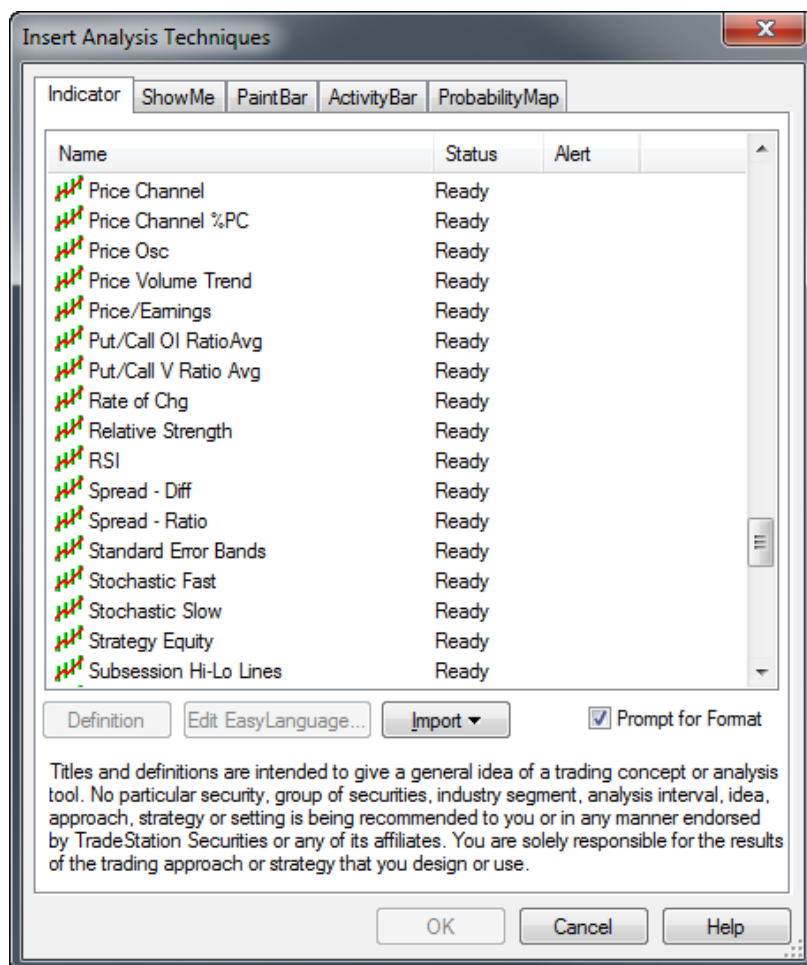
Insert Analysis Techniques

Indicator | ShowMe | PaintBar | ActivityBar | ProbabilityMap

| Name | Status | Alert |
|---|---|---|
| Price Channel | Ready | |
| Price Channel %PC | Ready | |
| Price Osc | Ready | |
| Price Volume Trend | Ready | |
| Price/Earnings | Ready | |
| Put/Call OI RatioAvg | Ready | |
| Put/Call V Ratio Avg | Ready | |
| Rate of Chg | Ready | |
| Relative Strength | Ready | |
| RSI | Ready | |
| Spread - Diff | Ready | |
| Spread - Ratio | Ready | |
| Standard Error Bands | Ready | |
| Stochastic Fast | Ready | |
| Stochastic Slow | Ready | |
| Strategy Equity | Ready | |
| Subsession Hi-Lo Lines | Ready | |

Definition | Edit EasyLanguage... | Import ▾ | Prompt for Format

Titles and definitions are intended to give a general idea of a trading concept or analysis tool. No particular security, group of securities, industry segment, analysis interval, idea, approach, strategy or setting is being recommended to you or in any manner endorsed by TradeStation Securities or any of its affiliates. You are solely responsible for the results of the trading approach or strategy that you design or use.

OK | Cancel | Help